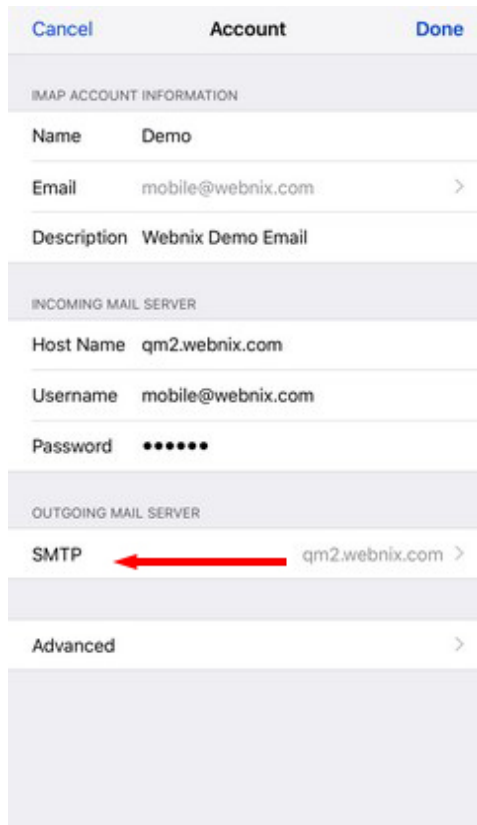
Cancel Account Done

IMAP ACCOUNT INFORMATION

Name Demo

Email mobile@webnix.com >

Description Webnix Demo Email

INCOMING MAIL SERVER

Host Name qm2.webnix.com

Username mobile@webnix.com

Password ••••••

OUTGOING MAIL SERVER

SMTP qm2.webnix.com >

Advanced >